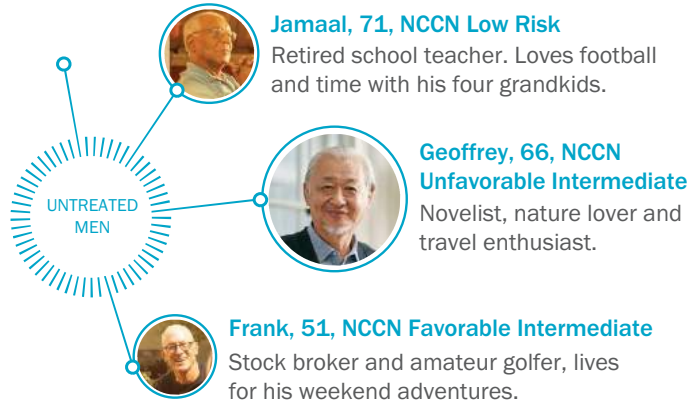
UNTREATED MEN

Jamaal, 71, NCCN Low Risk
Retired school teacher. Loves football and time with his four grandkids.

Geoffrey, 66, NCCN Unfavorable Intermediate
Novelist, nature lover and travel enthusiast.

Frank, 51, NCCN Favorable Intermediate
Stock broker and amateur golfer, lives for his weekend adventures.